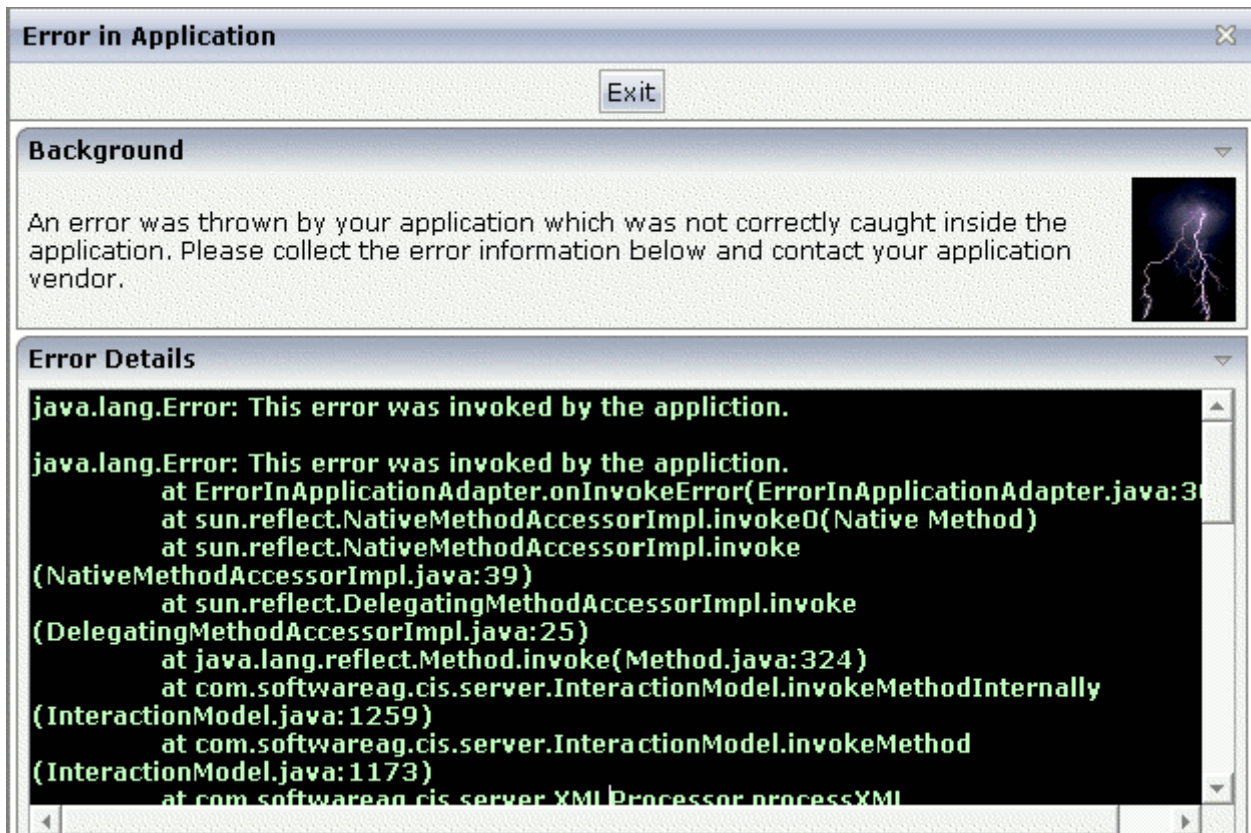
Error in Application

Exit

Background

An error was thrown by your application which was not correctly caught inside the application. Please collect the error information below and contact your application vendor.

Error Details

java.lang.Error: This error was invoked by the appliction.

java.lang.Error: This error was invoked by the appliction.
at ErrorInApplicationAdapter.onInvokeError(ErrorInApplicationAdapter.java:3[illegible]
at sun.reflect.NativeMethodAccessorImpl.invoke0(Native Method)
at sun.reflect.NativeMethodAccessorImpl.invoke
(NativeMethodAccessorImpl.java:39)
at sun.reflect.DelegatingMethodAccessorImpl.invoke
(DelegatingMethodAccessorImpl.java:25)
at java.lang.reflect.Method.invoke(Method.java:324)
at com.softwareag.cis.server.InteractionModel.invokeMethodInternally
(InteractionModel.java:1259)
at com.softwareag.cis.server.InteractionModel.invokeMethod
(InteractionModel.java:1173)
at com.softwareag.cis.server.XMLProcessor.processXML